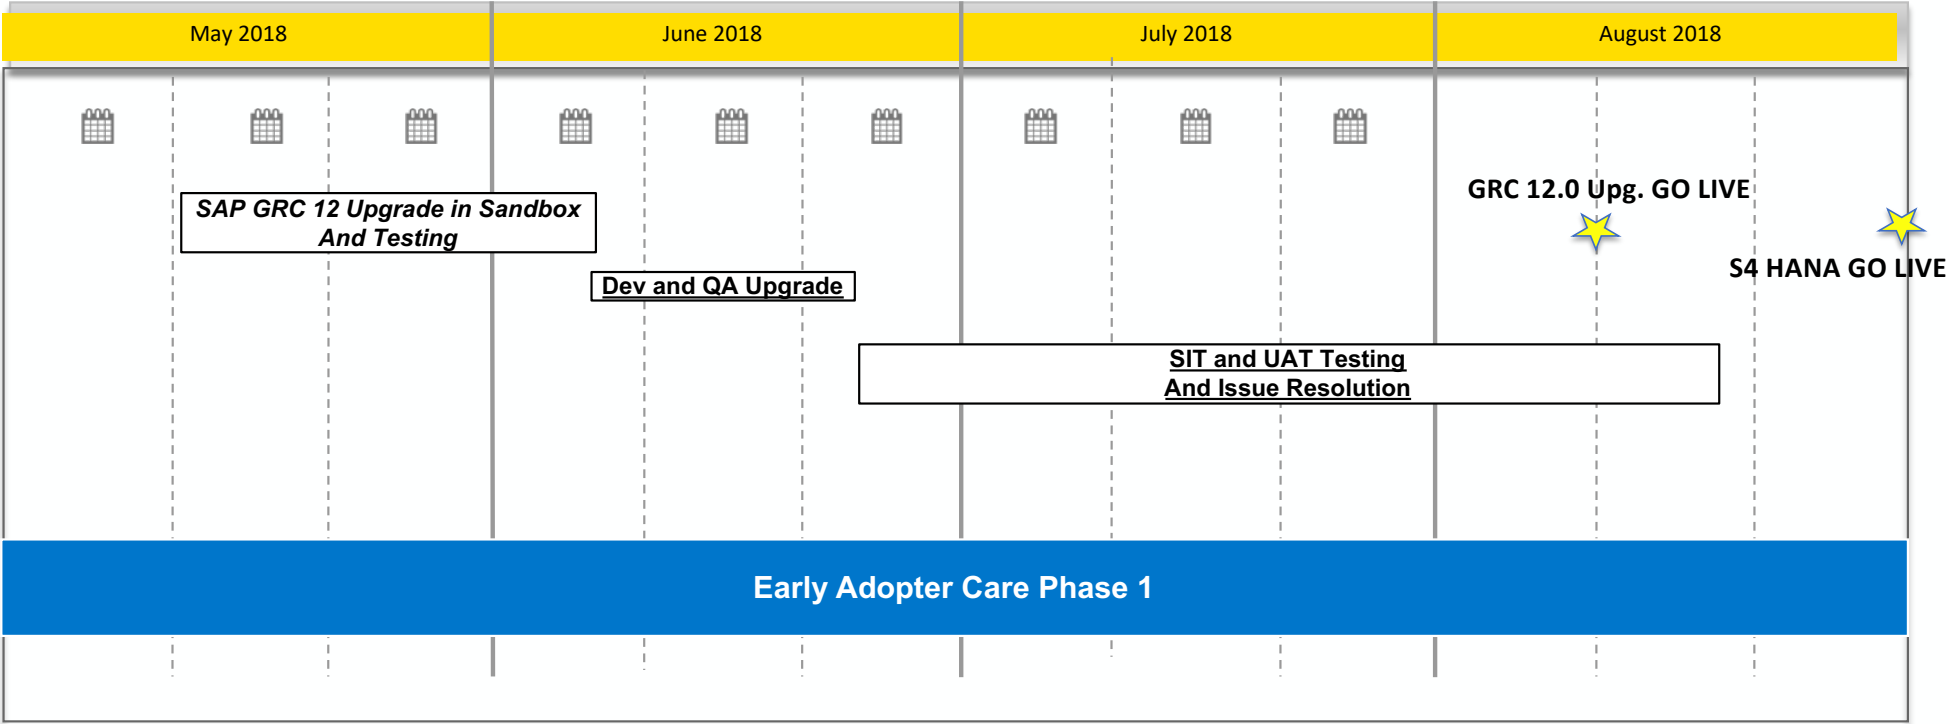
May 2018

June 2018

July 2018

August 2018

SAP GRC 12 Upgrade in Sandbox And Testing

Dev and QA Upgrade

GRC 12.0 Upg. GO LIVE

S4 HANA GO LIVE

SIT and UAT Testing And Issue Resolution

Early Adopter Care Phase 1